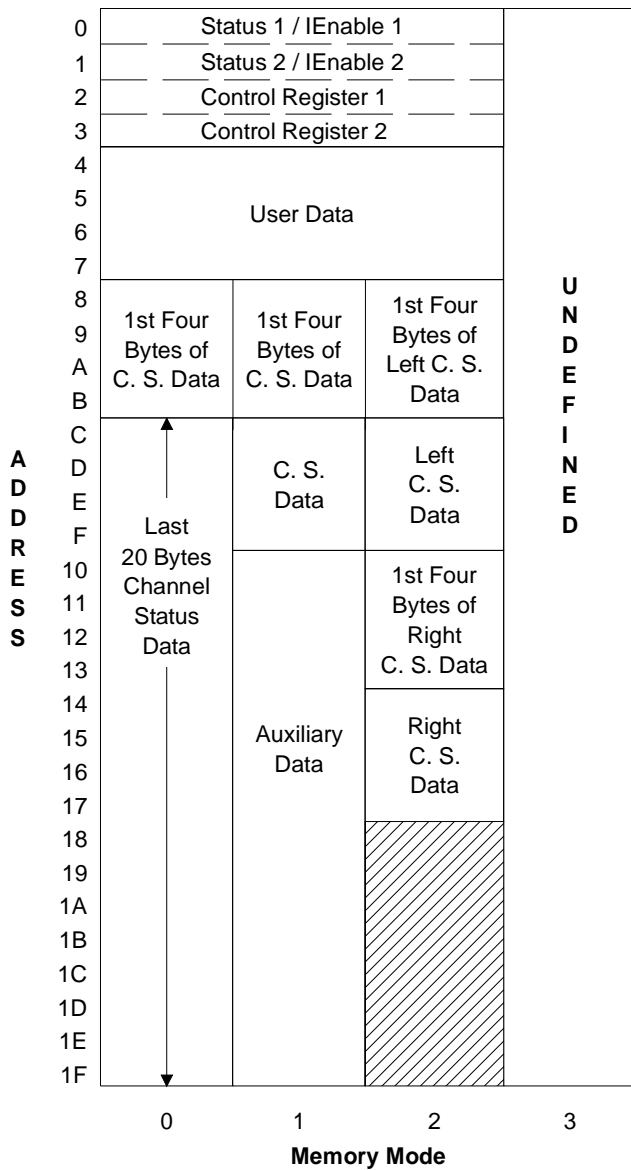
| | 0 | 1 | 2 | 3 |
|---|---|---|---|---|
| 0 | Status 1 / IEnable 1 | | | UNDEFINED |
| 1 | Status 2 / IEnable 2 | | | |
| 2 | Control Register 1 | | | |
| 3 | Control Register 2 | | | |
| 4–7 | User Data | | | |
| 8–B | 1st Four Bytes of C. S. Data | 1st Four Bytes of C. S. Data | 1st Four Bytes of Left C. S. Data | |
| C–F | Last 20 Bytes Channel Status Data | C. S. Data | Left C. S. Data | |
| 10–13 | | Auxiliary Data | 1st Four Bytes of Right C. S. Data | |
| 14–17 | | | Right C. S. Data | |
| 18–1F | | | | |

ADDRESS

0 1 2 3 4 5 6 7 8 9 A B C D E F 10 11 12 13 14 15 16 17 18 19 1A 1B 1C 1D 1E 1F

Memory Mode